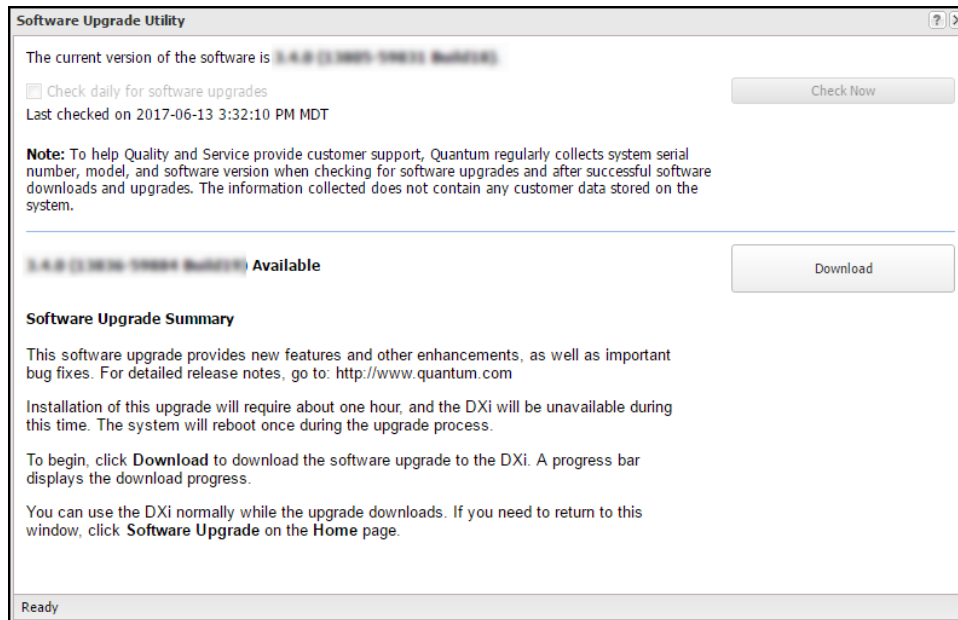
Software Upgrade Utility

?

The current version of the software is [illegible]

Check daily for software upgrades

Check Now

Last checked on 2017-06-13 3:32:10 PM MDT

**Note:** To help Quality and Service provide customer support, Quantum regularly collects system serial number, model, and software version when checking for software upgrades and after successful software downloads and upgrades. The information collected does not contain any customer data stored on the system.

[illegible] Available

Download

**Software Upgrade Summary**

This software upgrade provides new features and other enhancements, as well as important bug fixes. For detailed release notes, go to: http://www.quantum.com

Installation of this upgrade will require about one hour, and the DXi will be unavailable during this time. The system will reboot once during the upgrade process.

To begin, click **Download** to download the software upgrade to the DXi. A progress bar displays the download progress.

You can use the DXi normally while the upgrade downloads. If you need to return to this window, click **Software Upgrade** on the **Home** page.

Ready